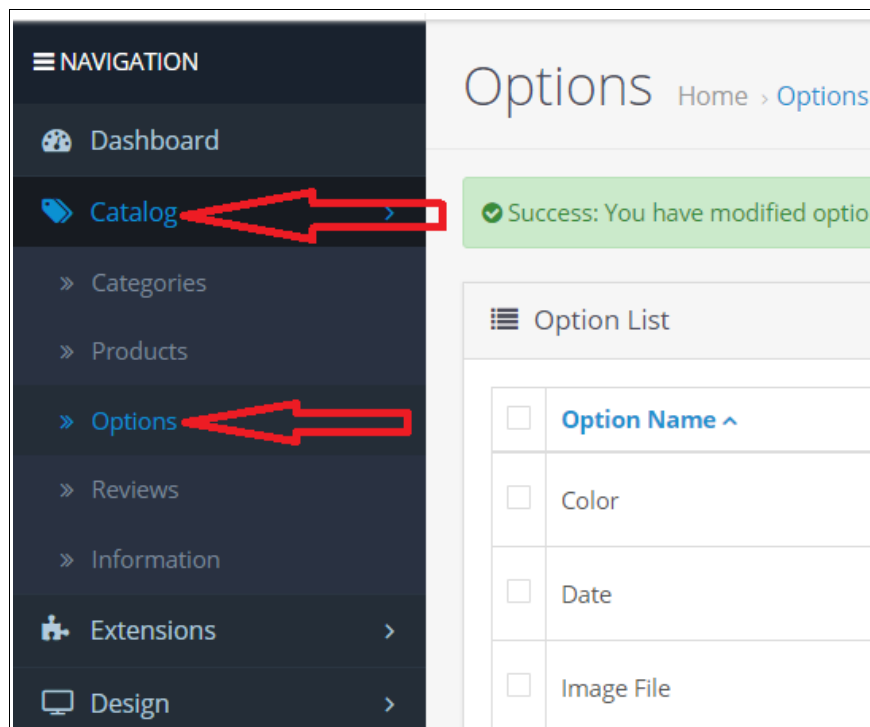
NAVIGATION

Dashboard

Catalog

» Categories

» Products

» Options

» Reviews

» Information

Extensions

Design

Options Home › Options

Success: You have modified optio

Option List

| | Option Name |
|---|---|
| | Color |
| | Date |
| | Image File |